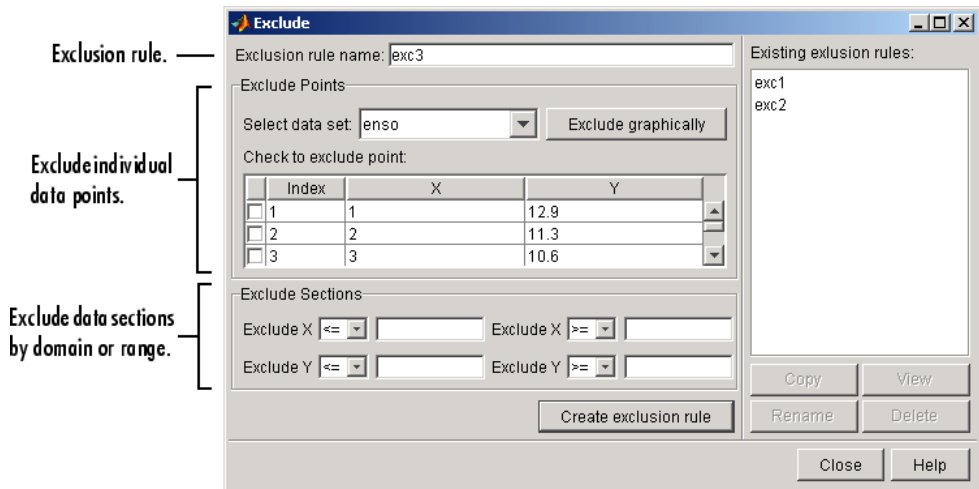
Exclusion rule.

Exclude individual data points.

Exclude data sections by domain or range.

Exclude

Exclusion rule name: exc3

Existing exlusion rules:

exc1
exc2

Exclude Points

Select data set: enso

Exclude graphically

Check to exclude point:

| | Index | X | Y |
|---|---|---|---|
| ☐ | 1 | 1 | 12.9 |
| ☐ | 2 | 2 | 11.3 |
| ☐ | 3 | 3 | 10.6 |

Exclude Sections

Exclude X <=

Exclude X >=

Exclude Y <=

Exclude Y >=

Copy

View

Rename

Delete

Create exclusion rule

Close

Help